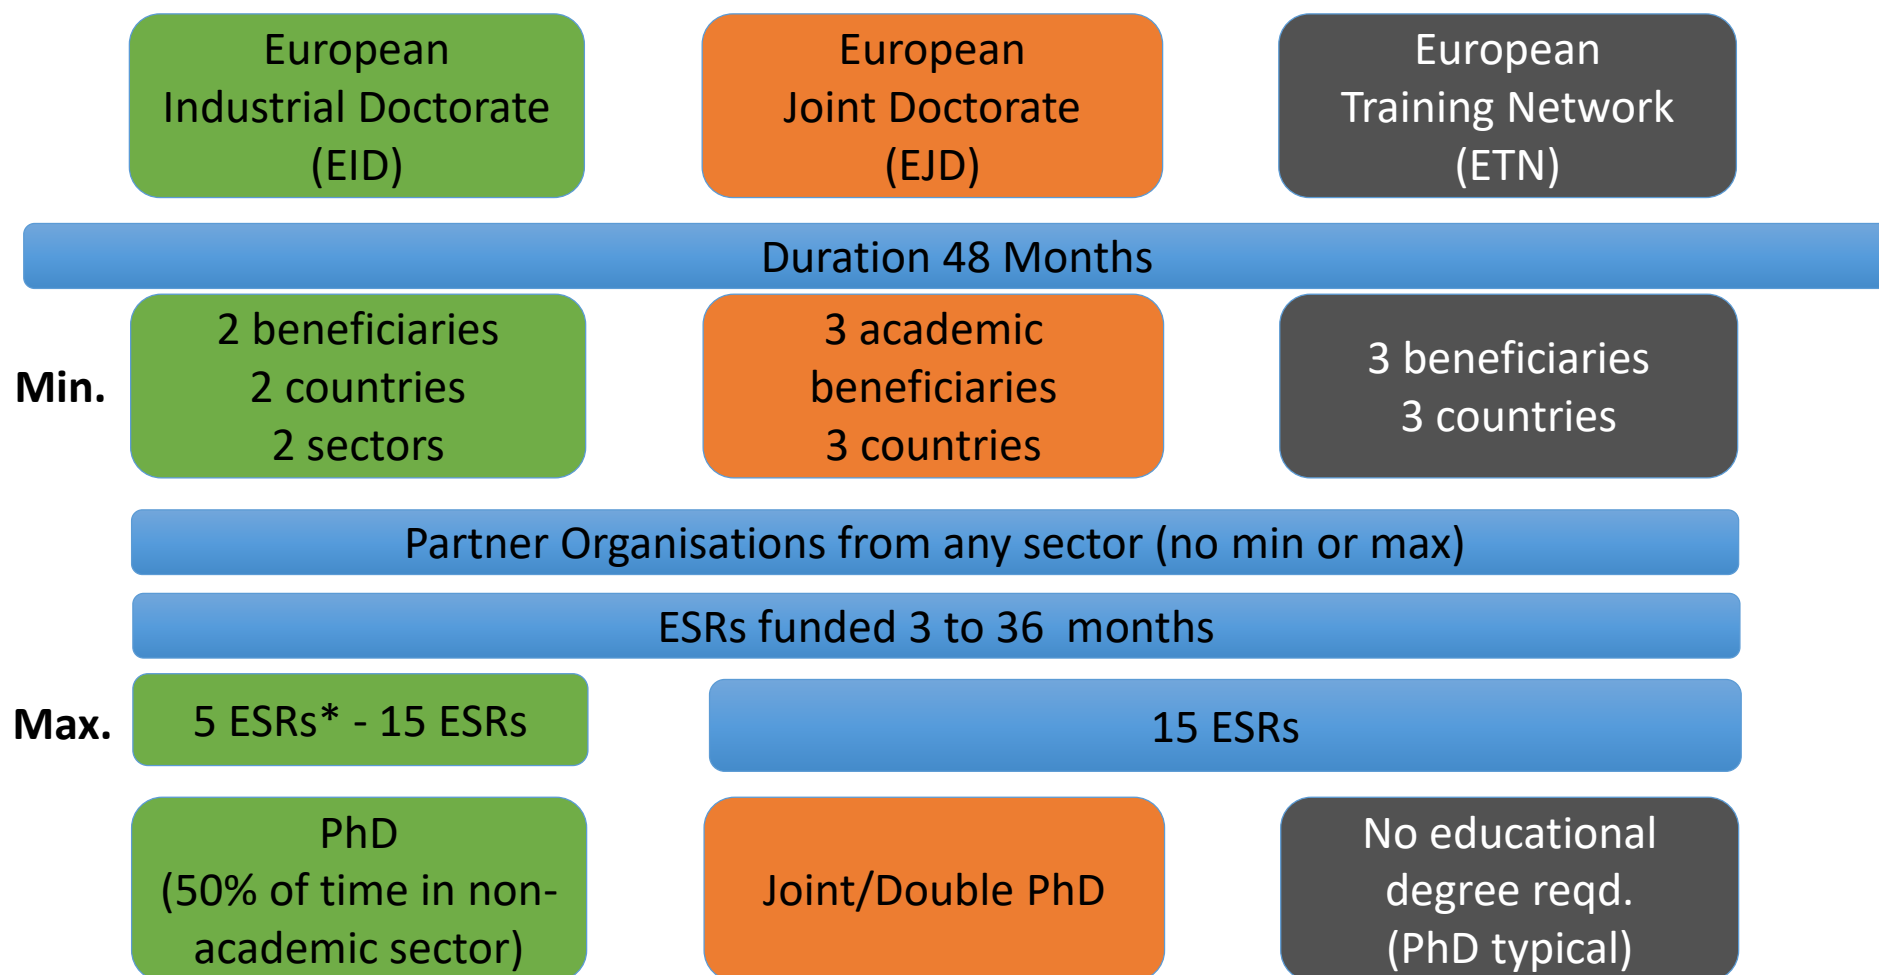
European Industrial Doctorate (EID)

European Joint Doctorate (EJD)

European Training Network (ETN)

Duration 48 Months

Min.

2 beneficiaries
2 countries
2 sectors

3 academic beneficiaries
3 countries

3 beneficiaries
3 countries

Partner Organisations from any sector (no min or max)

ESRs funded 3 to 36 months

Max.

5 ESRs* - 15 ESRs

15 ESRs

PhD (50% of time in non-academic sector)

Joint/Double PhD

No educational degree reqd. (PhD typical)